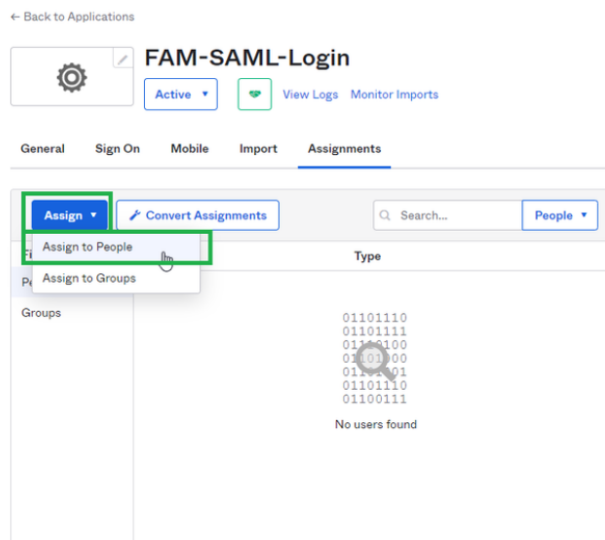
← Back to Applications

FAM-SAML-Login

Active ▾

View Logs Monitor Imports

General Sign On Mobile Import Assignments

Assign ▾ Convert Assignments

Search...

People ▾

Assign to People

Assign to Groups

Type

Pe

Groups

01101110
01101111
01110100
01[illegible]00
01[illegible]01
01101110
01100111

No users found